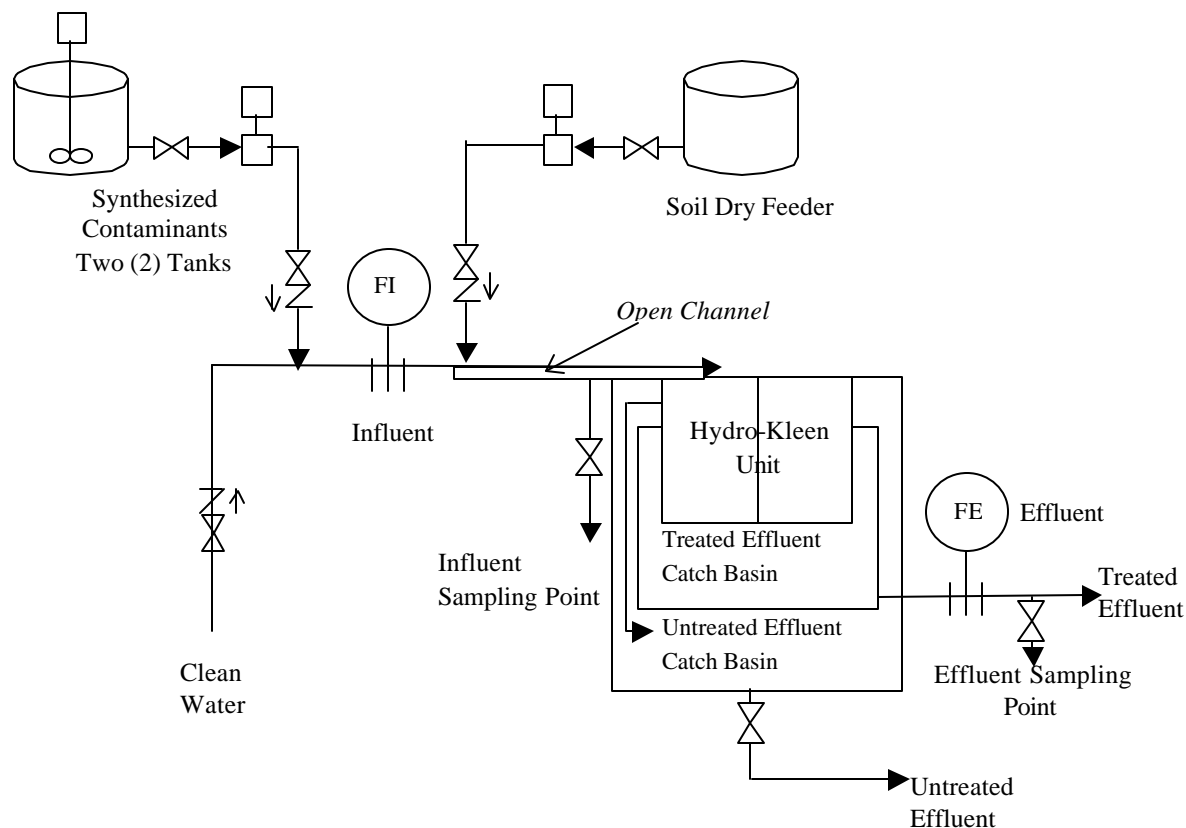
Synthesized Contaminants Two (2) Tanks

Soil Dry Feeder

FI

Open Channel

Influent

Hydro-Kleen Unit

FE

Effluent

Treated Effluent Catch Basin

Influent Sampling Point

Treated Effluent

Untreated Effluent Catch Basin

Clean Water

Effluent Sampling Point

Untreated Effluent